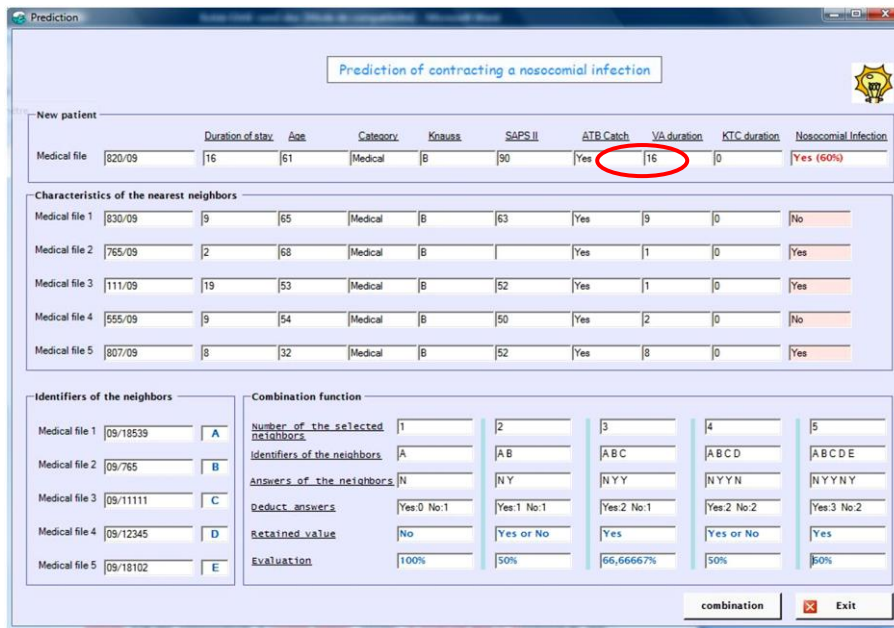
Prediction

Prediction of contracting a nosocomial infection

New patient

| | | Duration of stay | Age | Category | Knauss | SAPS II | ATB Catch | VA duration | KTC duration | Nosocomial Infection |
|---|---|---|---|---|---|---|---|---|---|---|
| Medical file | 820/09 | 16 | 61 | Medical | B | 90 | Yes | 16 | 0 | Yes (60%) |

Characteristics of the nearest neighbors

| | | | | | | | | | | |
|---|---|---|---|---|---|---|---|---|---|---|
| Medical file 1 | 830/09 | 9 | 65 | Medical | B | 63 | Yes | 9 | 0 | No |
| Medical file 2 | 765/09 | 2 | 68 | Medical | B | | Yes | 1 | 0 | Yes |
| Medical file 3 | 111/09 | 19 | 53 | Medical | B | 52 | Yes | 1 | 0 | Yes |
| Medical file 4 | 555/09 | 9 | 54 | Medical | B | 50 | Yes | 2 | 0 | No |
| Medical file 5 | 807/09 | 8 | 32 | Medical | B | 52 | Yes | 8 | 0 | Yes |

Identifiers of the neighbors

| | | |
|---|---|---|
| Medical file 1 | 09/18539 | A |
| Medical file 2 | 09/765 | B |
| Medical file 3 | 09/11111 | C |
| Medical file 4 | 09/12345 | D |
| Medical file 5 | 09/18102 | E |

Combination function

| | | | | | |
|---|---|---|---|---|---|
| Number of the selected neighbors | 1 | 2 | 3 | 4 | 5 |
| Identifiers of the neighbors | A | A B | A B C | A B C D | A B C D E |
| Answers of the neighbors | N | N Y | N Y Y | N Y Y N | N Y Y N Y |
| Deduct answers | Yes:0 No:1 | Yes:1 No:1 | Yes:2 No:1 | Yes:2 No:2 | Yes:3 No:2 |
| Retained value | No | Yes or No | Yes | Yes or No | Yes |
| Evaluation | 100% | 50% | 66,66667% | 50% | 60% |

combination

Exit